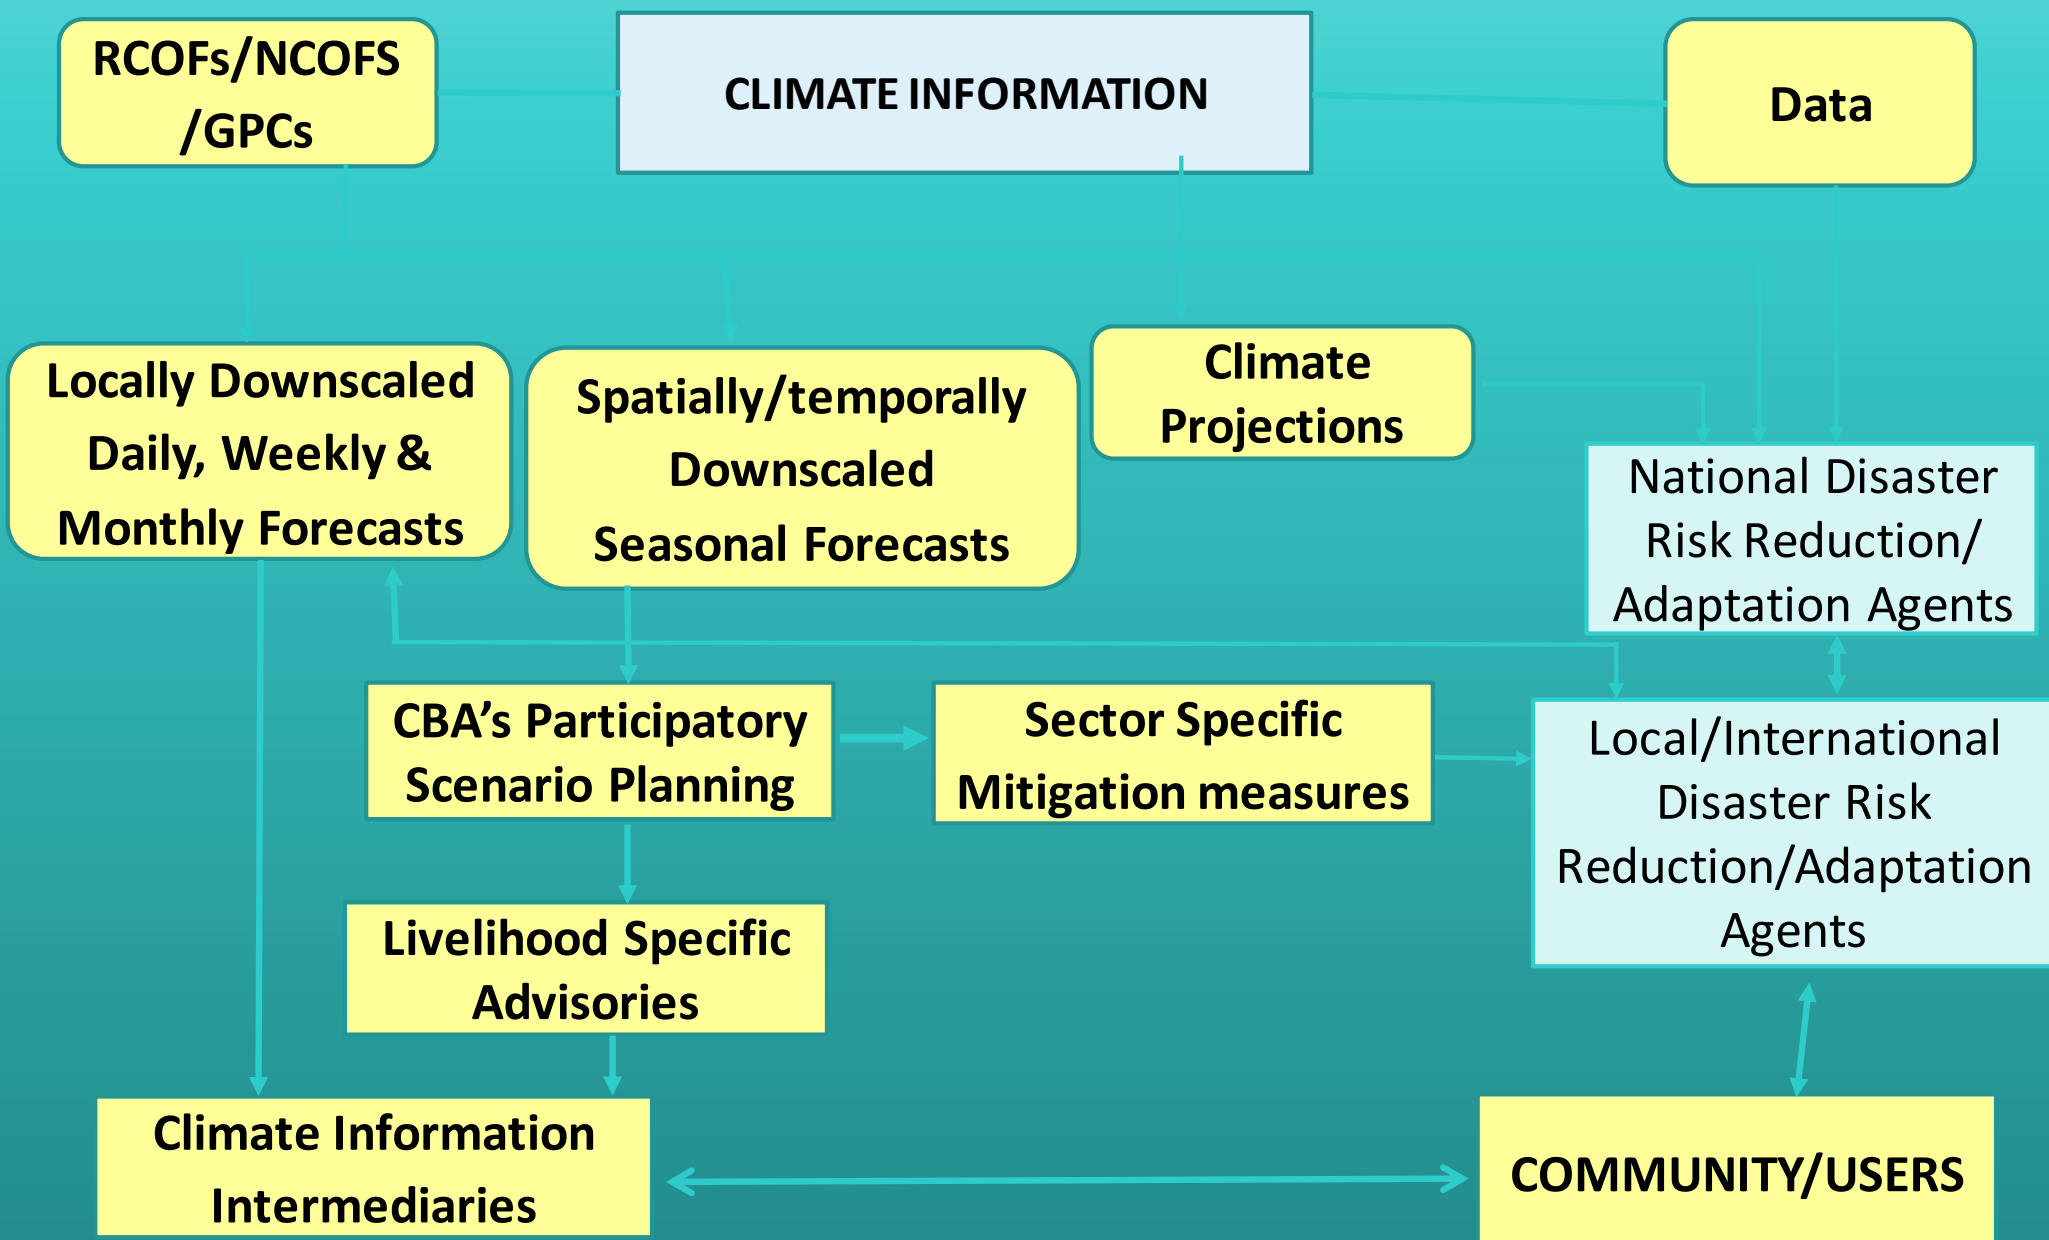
RCOFs/NCOFS /GPCs

CLIMATE INFORMATION

Data

Locally Downscaled Daily, Weekly & Monthly Forecasts

Spatially/temporally Downscaled Seasonal Forecasts

Climate Projections

National Disaster Risk Reduction/ Adaptation Agents

CBA's Participatory Scenario Planning

Sector Specific Mitigation measures

Local/International Disaster Risk Reduction/Adaptation Agents

Livelihood Specific Advisories

Climate Information Intermediaries

COMMUNITY/USERS